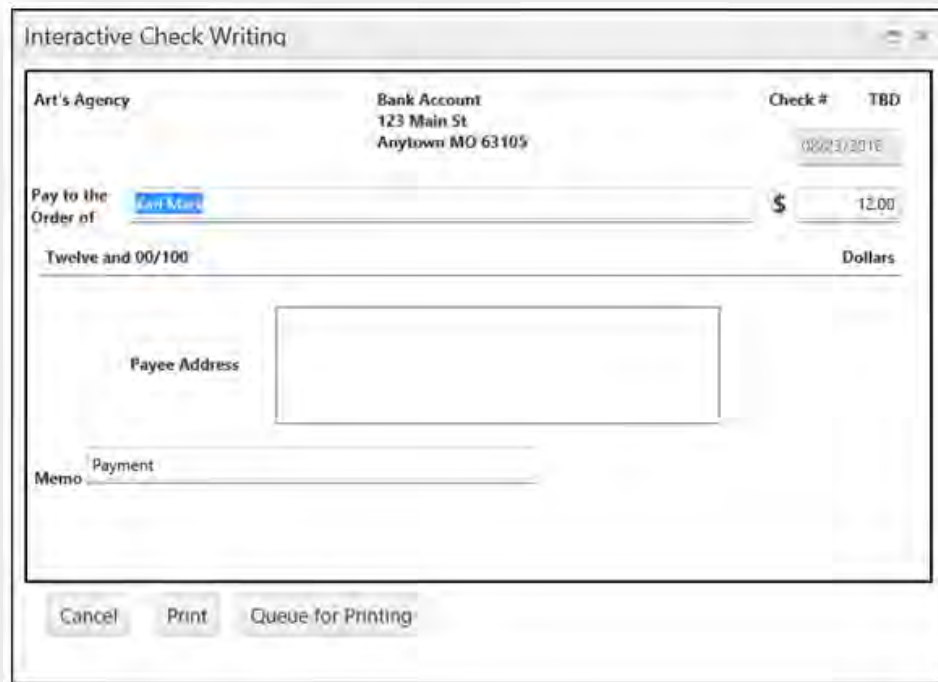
Interactive Check Writing

Art's Agency

Bank Account
123 Main St
Anytown MO 63105

Check # TBD

08/23/2016

Pay to the Order of Karl Marx

$ 12.00

Twelve and 00/100

Dollars

Payee Address

Memo Payment

Cancel Print Queue for Printing